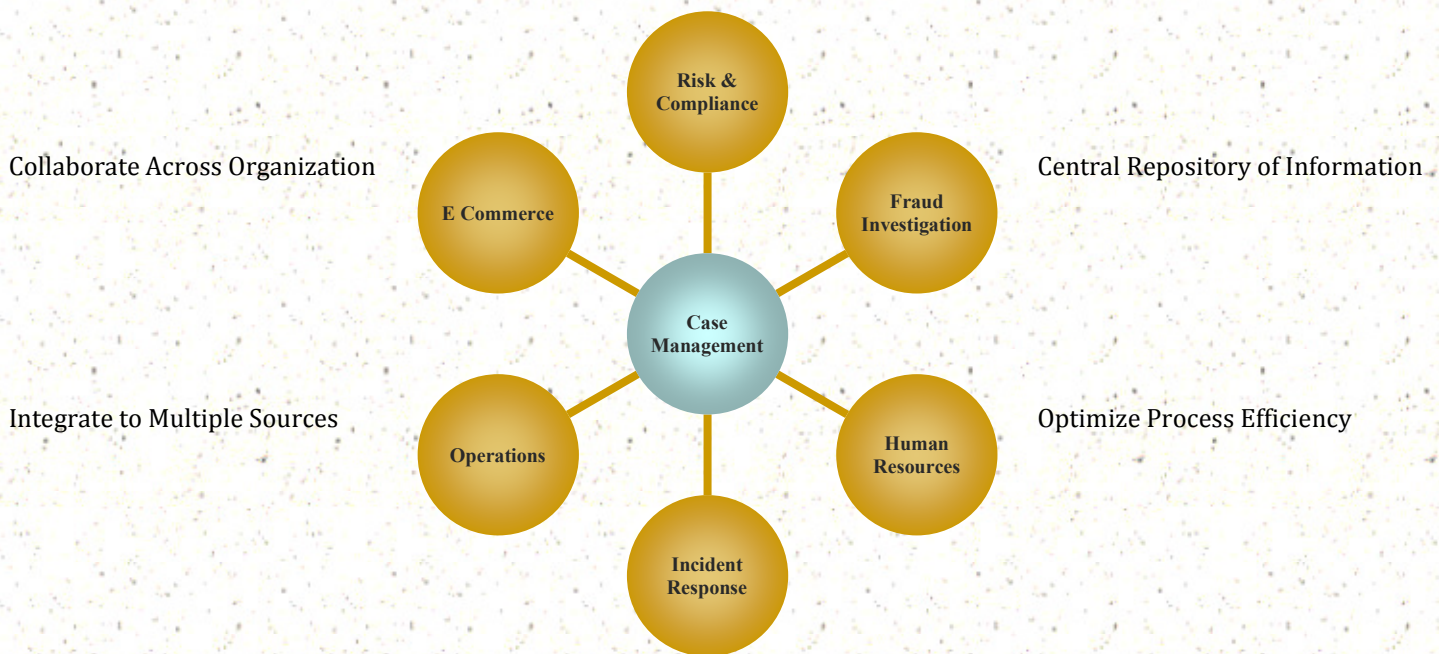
Risk & Compliance

Collaborate Across Organization

E Commerce

Fraud Investigation

Central Repository of Information

Case Management

Integrate to Multiple Sources

Operations

Human Resources

Optimize Process Efficiency

Incident Response